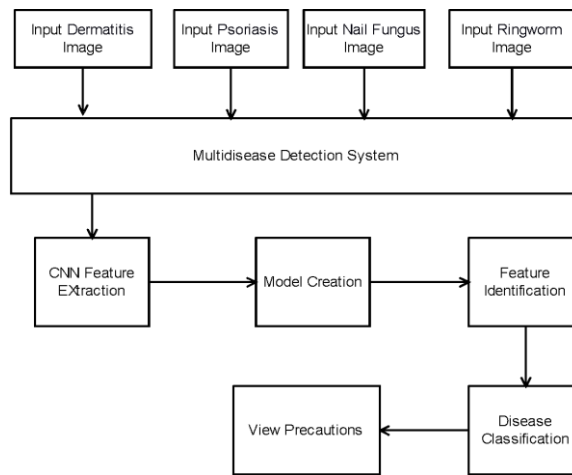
Input Dermatitis Image

Input Psoriasis Image

Input Nail Fungus Image

Input Ringworm Image

Multidisease Detection System

CNN Feature EXtraction

Model Creation

Feature Identification

Disease Classification

View Precautions